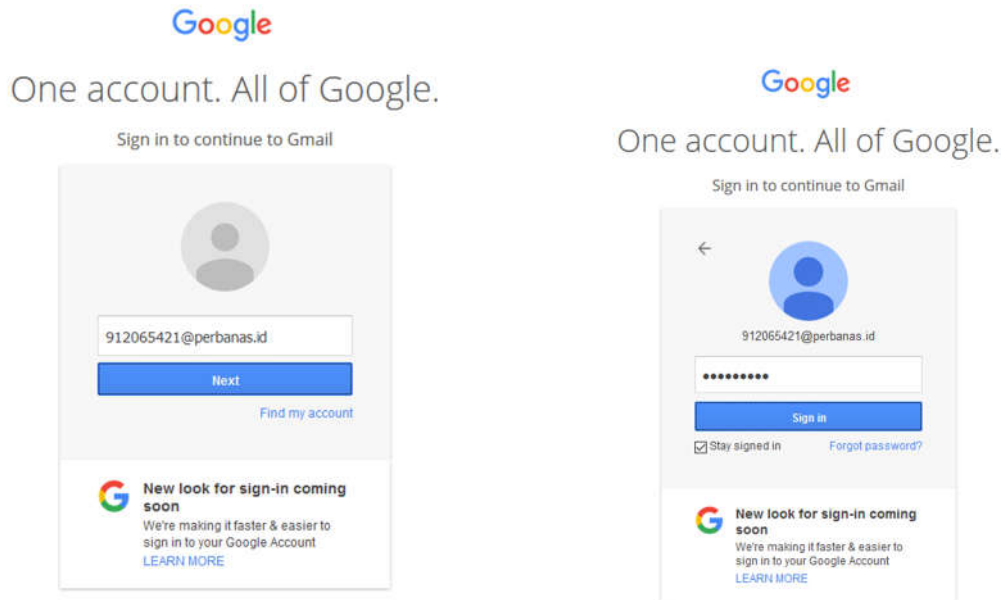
Google

One account. All of Google.

Sign in to continue to Gmail

912065421@perbanas.id

Next

Find my account

New look for sign-in coming soon

We're making it faster & easier to sign in to your Google Account

LEARN MORE

Google

One account. All of Google.

Sign in to continue to Gmail

←

912065421@perbanas.id

••••••••••

Sign in

Stay signed in

Forgot password?

New look for sign-in coming soon

We're making it faster & easier to sign in to your Google Account

LEARN MORE